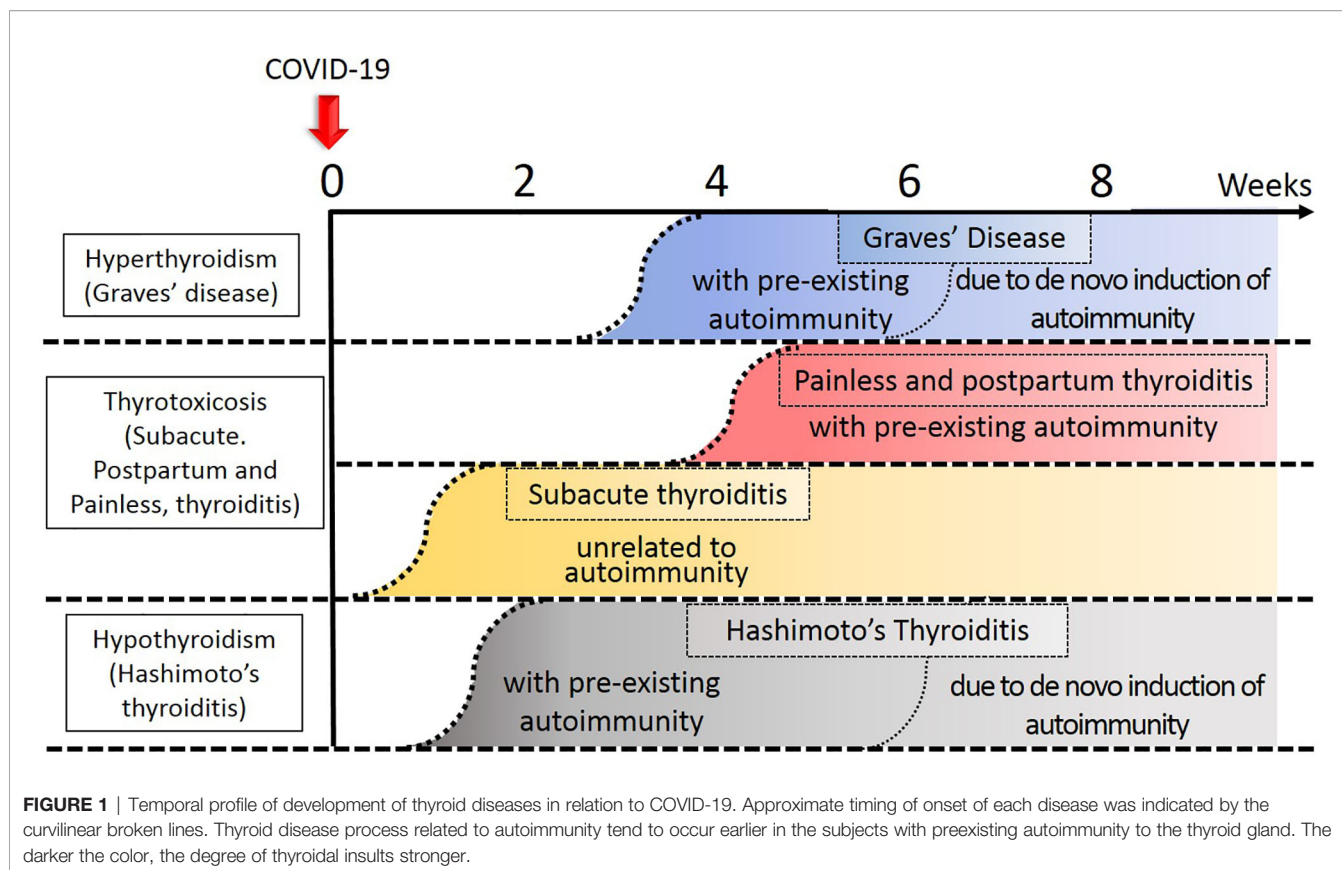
COVID-19

0 2 4 6 8 Weeks

Hyperthyroidism (Graves' disease)

Graves' Disease

with pre-existing autoimmunity

due to de novo induction of autoimmunity

Thyrotoxicosis (Subacute. Postpartum and Painless, thyroiditis)

Painless and postpartum thyroiditis with pre-existing autoimmunity

Subacute thyroiditis

unrelated to autoimmunity

Hypothyroidism (Hashimoto's thyroiditis)

Hashimoto's Thyroiditis

with pre-existing autoimmunity

due to de novo induction of autoimmunity

**FIGURE 1** | Temporal profile of development of thyroid diseases in relation to COVID-19. Approximate timing of onset of each disease was indicated by the curvilinear broken lines. Thyroid disease process related to autoimmunity tend to occur earlier in the subjects with preexisting autoimmunity to the thyroid gland. The darker the color, the degree of thyroidal insults stronger.